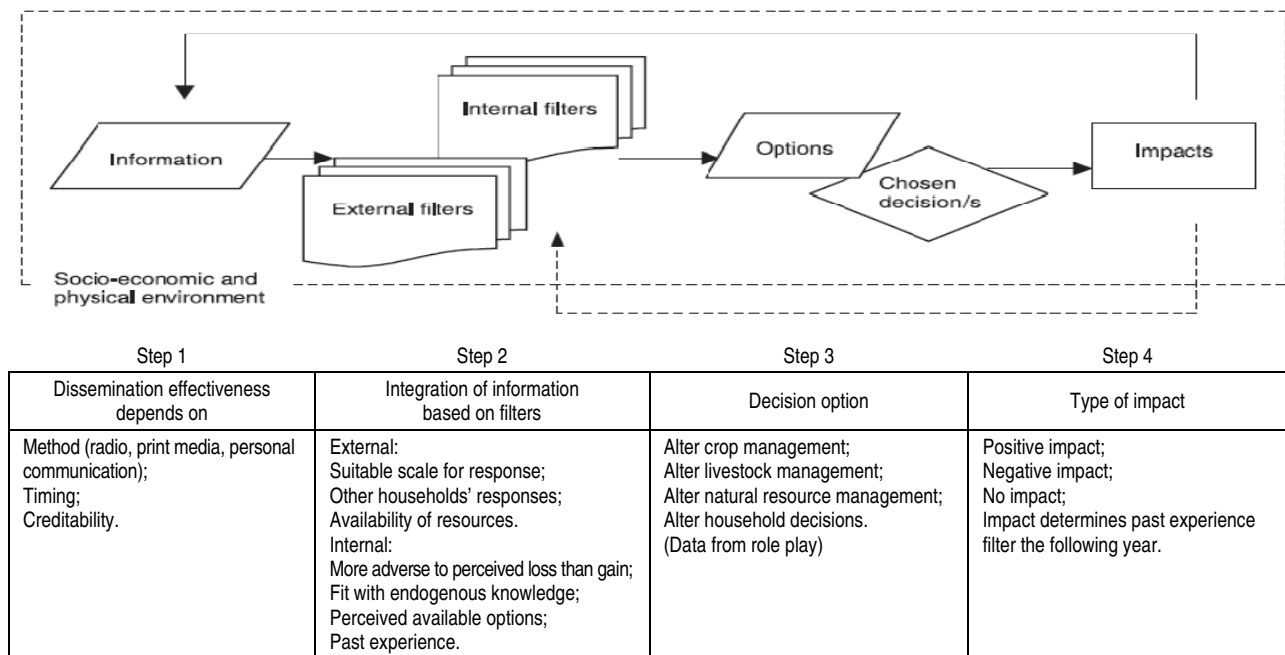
Information

Internal filters

External filters

Options

Chosen decision/s

Impacts

Socio-economic and physical environment

| Step 1 | Step 2 | Step 3 | Step 4 |
|---|---|---|---|
| Dissemination effectiveness depends on | Integration of information based on filters | Decision option | Type of impact |
| Method (radio, print media, personal communication);<br>Timing;<br>Creditability. | External:<br>Suitable scale for response;<br>Other households' responses;<br>Availability of resources.<br>Internal:<br>More adverse to perceived loss than gain;<br>Fit with endogenous knowledge;<br>Perceived available options;<br>Past experience. | Alter crop management;<br>Alter livestock management;<br>Alter natural resource management;<br>Alter household decisions.<br>(Data from role play) | Positive impact;<br>Negative impact;<br>No impact;<br>Impact determines past experience filter the following year. |